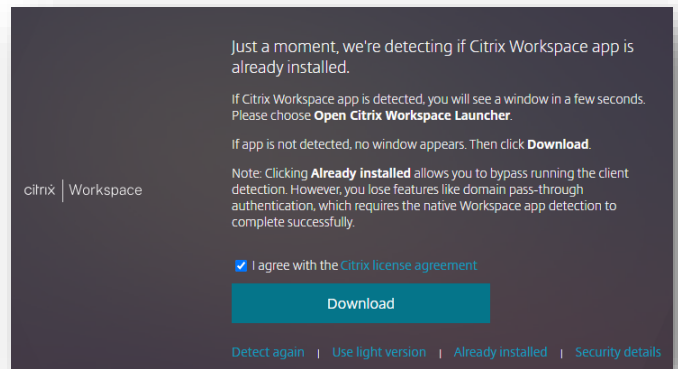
citrix | Workspace

Just a moment, we're detecting if Citrix Workspace app is already installed.

If Citrix Workspace app is detected, you will see a window in a few seconds. Please choose **Open Citrix Workspace Launcher**.

If app is not detected, no window appears. Then click **Download**.

Note: Clicking **Already installed** allows you to bypass running the client detection. However, you lose features like domain pass-through authentication, which requires the native Workspace app detection to complete successfully.

I agree with the Citrix license agreement

Download

Detect again | Use light version | Already installed | Security details